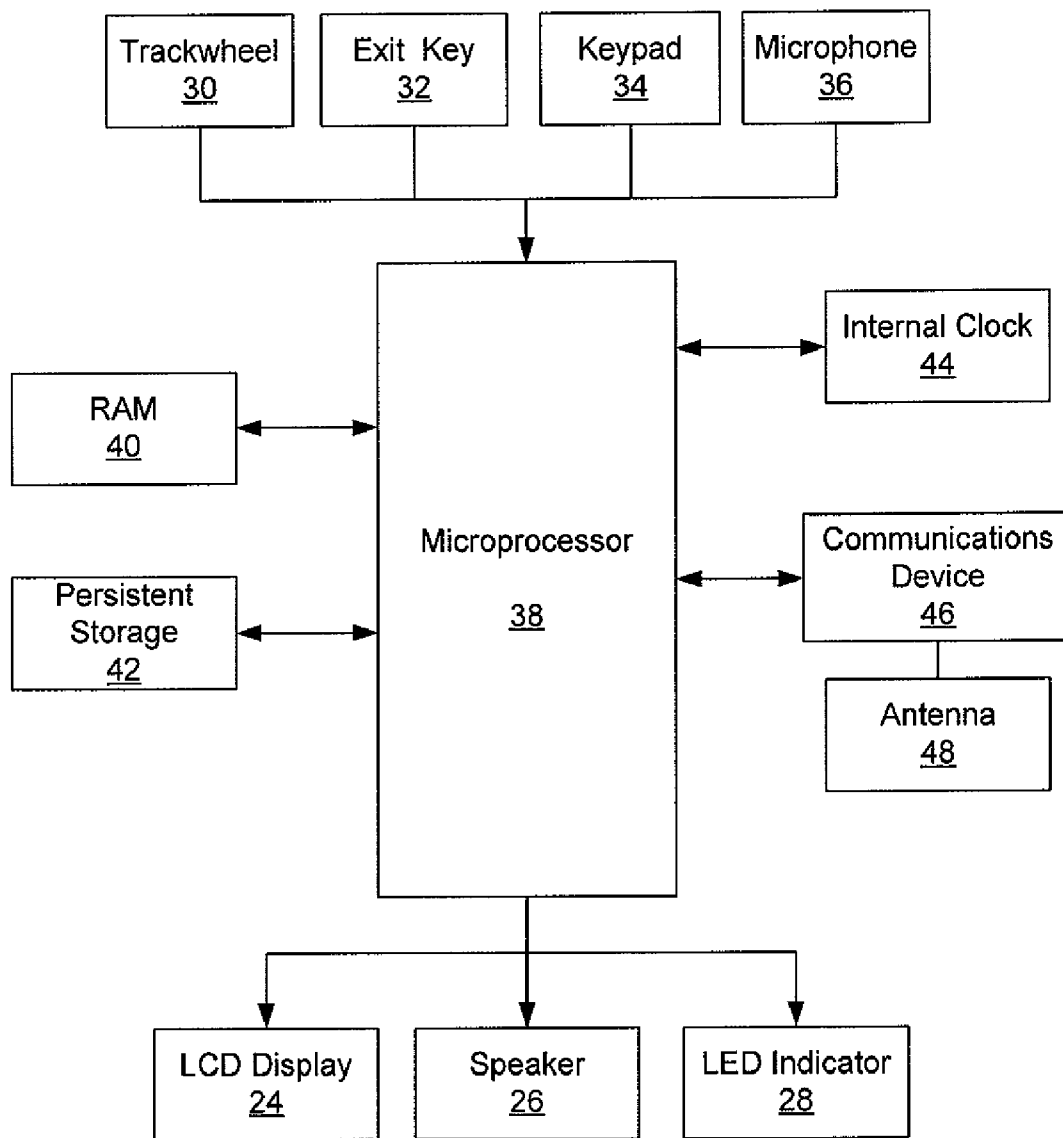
Trackwheel
30

Exit Key
32

Keypad
34

Microphone
36

Internal Clock
44

RAM
40

Microprocessor

38

Communications Device
46

Persistent Storage
42

Antenna
48

LCD Display
24

Speaker
26

LED Indicator
28